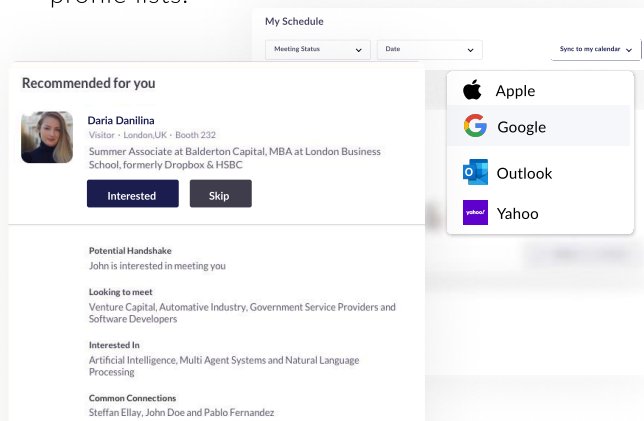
profile lists.

My Schedule

Meeting Status

Date

Sync to my calendar

Apple

Google

Outlook

yahoo!

Yahoo

Recommended for you

Daria Danilina

Visitor · London,UK · Booth 232

Summer Associate at Balderton Capital, MBA at London Business School, formerly Dropbox & HSBC

Interested

Skip

Potential Handshake

John is interested in meeting you

Looking to meet

Venture Capital, Automative Industry, Government Service Providers and Software Developers

Interested In

Artificial Intelligence, Multi Agent Systems and Natural Language Processing

Common Connections

Steffan Ellay, John Doe and Pablo Fernandez